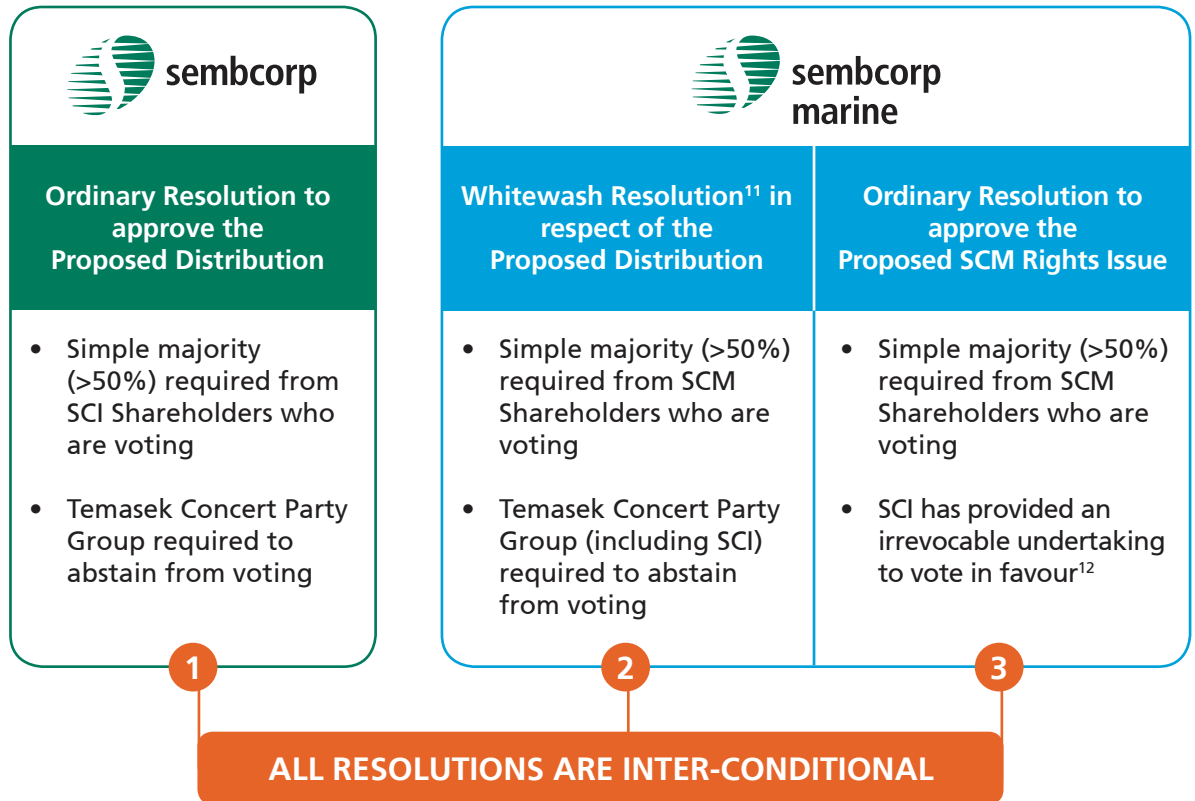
sembcorp

Ordinary Resolution to approve the Proposed Distribution

• Simple majority (>50%) required from SCI Shareholders who are voting

• Temasek Concert Party Group required to abstain from voting

1

sembcorp marine

Whitewash Resolution$^{11}$ in respect of the Proposed Distribution

• Simple majority (>50%) required from SCM Shareholders who are voting

• Temasek Concert Party Group (including SCI) required to abstain from voting

2

Ordinary Resolution to approve the Proposed SCM Rights Issue

• Simple majority (>50%) required from SCM Shareholders who are voting

• SCI has provided an irrevocable undertaking to vote in favour$^{12}$

3

ALL RESOLUTIONS ARE INTER-CONDITIONAL